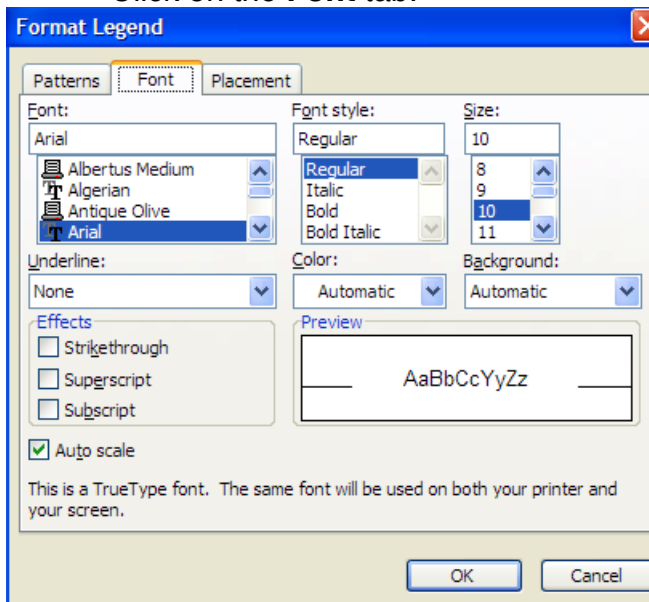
Format Legend

Patterns | Font | Placement

Font:
Arial
Albertus Medium
Algerian
Antique Olive
Arial

Font style:
Regular
Regular
Italic
Bold
Bold Italic

Size:
10
8
9
10
11

Underline:
None

Color:
Automatic

Background:
Automatic

Effects
Strikethrough
Superscript
Subscript

Preview
AaBbCcYyZz

Auto scale

This is a TrueType font. The same font will be used on both your printer and your screen.

OK
Cancel